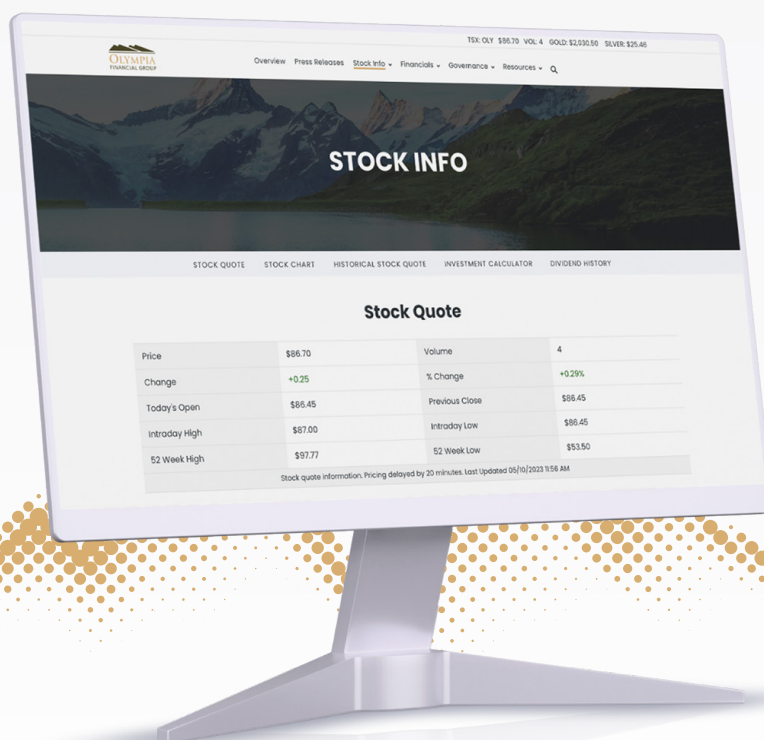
TSX: OLY $86.70 VOL: 4 GOLD: $2,030.50 SILVER: $25.46

OLYMPIA FINANCIAL GROUP

Overview Press Releases Stock Info Financials Governance Resources

STOCK INFO

STOCK QUOTE STOCK CHART HISTORICAL STOCK QUOTE INVESTMENT CALCULATOR DIVIDEND HISTORY

Stock Quote

| Price | \$86.70 | Volume | 4 |
|---|---|---|---|
| Change | +0.25 | % Change | +0.29% |
| Today's Open | \$86.45 | Previous Close | \$86.45 |
| Intraday High | \$87.00 | Intraday Low | \$86.45 |
| 52 Week High | \$97.77 | 52 Week Low | \$53.50 |

Stock quote information. Pricing delayed by 20 minutes. Last Updated 05/10/2023 11:56 AM